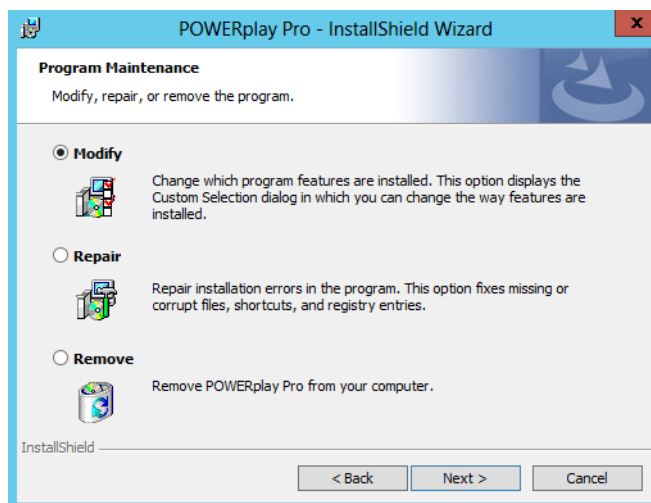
POWERplay Pro - InstallShield Wizard

x

Program Maintenance

Modify, repair, or remove the program.

Modify

Change which program features are installed. This option displays the Custom Selection dialog in which you can change the way features are installed.

Repair

Repair installation errors in the program. This option fixes missing or corrupt files, shortcuts, and registry entries.

Remove

Remove POWERplay Pro from your computer.

InstallShield

< Back

Next >

Cancel